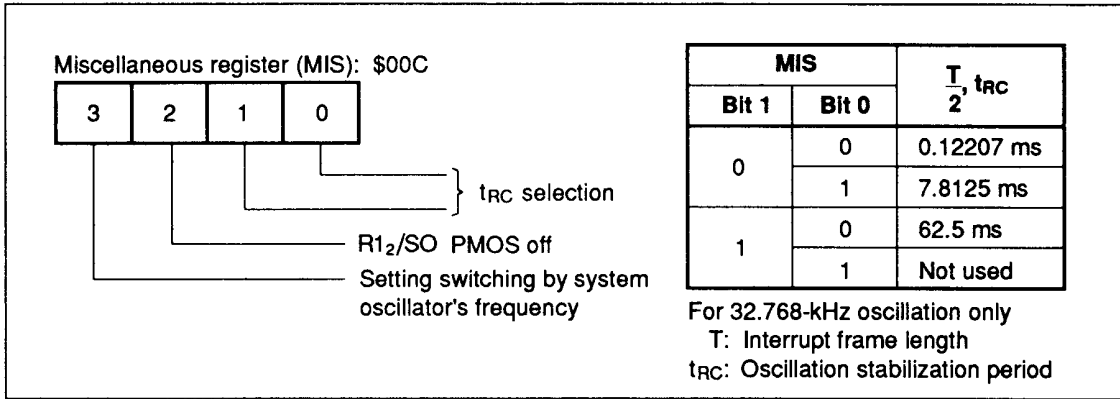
Miscellaneous register (MIS): \$00C

| 3 | 2 | 1 | 0 |
|---|---|---|---|

$t_{RC}$ selection

$R1_2$/SO PMOS off

Setting switching by system oscillator's frequency

| MIS Bit 1 | MIS Bit 0 | $\frac{T}{2}$, $t_{RC}$ |
|---|---|---|
| 0 | 0 | 0.12207 ms |
| 0 | 1 | 7.8125 ms |
| 1 | 0 | 62.5 ms |
| 1 | 1 | Not used |

For 32.768-kHz oscillation only
T: Interrupt frame length
$t_{RC}$: Oscillation stabilization period